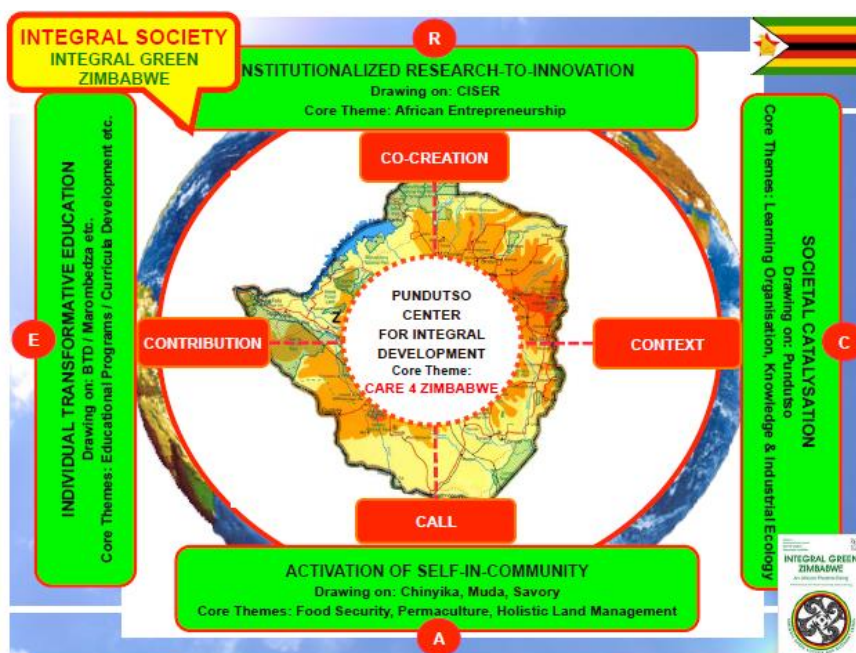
INTEGRAL SOCIETY
INTEGRAL GREEN ZIMBABWE

R

INSTITUTIONALIZED RESEARCH-TO-INNOVATION
Drawing on: CISER
Core Theme: African Entrepreneurship

INDIVIDUAL TRANSFORMATIVE EDUCATION
Drawing on: BTD / Marombedza etc.
Core Themes: Educational Programs / Curricula Development etc.

E

CO-CREATION

CONTRIBUTION

PUNDUTSO CENTER FOR INTEGRAL DEVELOPMENT
Core Theme:
CARE 4 ZIMBABWE

CONTEXT

CALL

SOCIETAL CATALYSATION
Drawing on: Pundutso
Core Themes: Learning Organisation, Knowledge & Industrial Ecology

C

ACTIVATION OF SELF-IN-COMMUNITY
Drawing on: Chinyika, Muda, Savory
Core Themes: Food Security, Permaculture, Holistic Land Management

A

INTEGRAL GREEN ZIMBABWE
An African Phoenix Rising